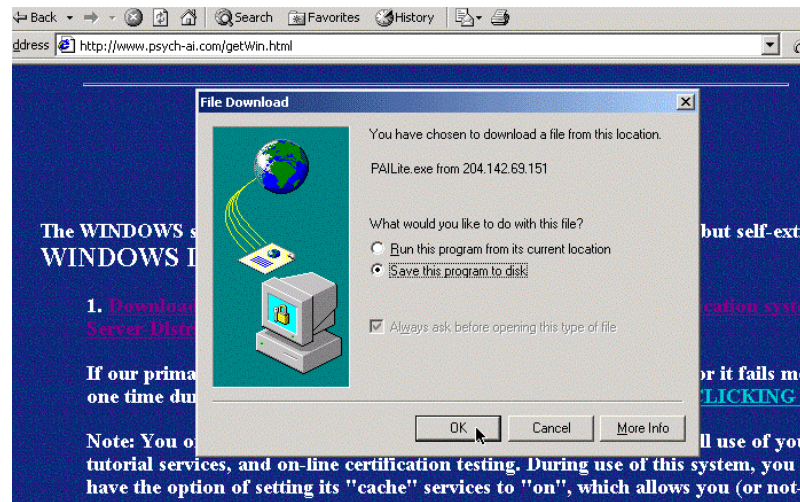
Back · → · Search Favorites History

ddress http://www.psych-ai.com/getWin.html

File Download

You have chosen to download a file from this location.

PAILite.exe from 204.142.69.151

What would you like to do with this file?

Run this program from its current location

Save this program to disk

Always ask before opening this type of file

OK Cancel More Info

The WINDOWS s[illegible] but self-ext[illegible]

WINDOWS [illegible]

1. Download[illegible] ication syst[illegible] Server Distr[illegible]

If our prima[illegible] or it fails m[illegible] one time du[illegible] CLICKING

Note: You o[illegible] ll use of you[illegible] tutorial services, and on-line certification testing. During use of this system, you have the option of setting its "cache" services to "on", which allows you (or not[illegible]